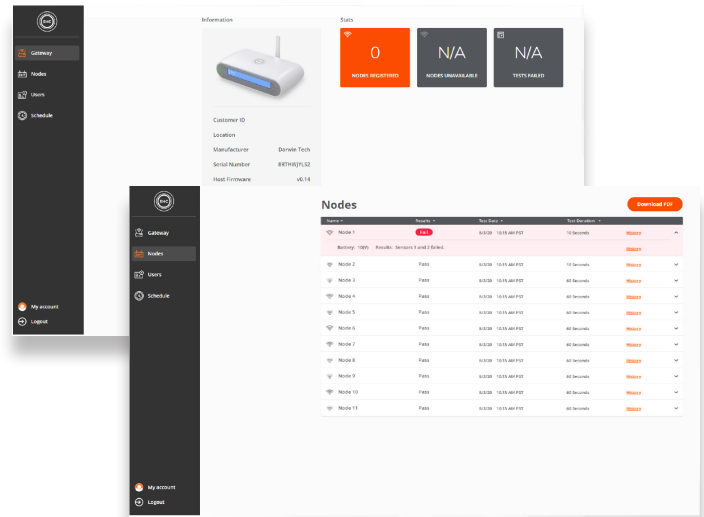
Gateway
Nodes
Users
Schedule
My account
Logout

Information

Customer ID
Location
Manufacturer Darwin Tech
Serial Number BRTHWJYL52
Host Firmware v6.14

Stats
0
NODES REGISTERED
N/A
NODES UNAVAILABLE
N/A
TESTS FAILED

Gateway
Nodes
Users
Schedule
My account
Logout

Nodes
Download PDF

| Name | Results | Test Date | Test Duration | | |
|---|---|---|---|---|---|
| Node 1 | Fail | 5/3/20 10:15 AM PST | 10 Seconds | History | |
| Battery: 100% Results: Sensors 1 and 2 failed. | | | | History | |
| Node 2 | Pass | 5/3/20 10:15 AM PST | 10 Seconds | History | |
| Node 3 | Pass | 5/3/20 10:15 AM PST | 60 Seconds | History | |
| Node 4 | Pass | 5/3/20 10:15 AM PST | 60 Seconds | History | |
| Node 5 | Pass | 5/3/20 10:15 AM PST | 60 Seconds | History | |
| Node 6 | Pass | 5/3/20 10:15 AM PST | 60 Seconds | History | |
| Node 7 | Pass | 5/3/20 10:15 AM PST | 60 Seconds | History | |
| Node 8 | Pass | 5/3/20 10:15 AM PST | 60 Seconds | History | |
| Node 9 | Pass | 5/3/20 10:15 AM PST | 60 Seconds | History | |
| Node 10 | Pass | 5/3/20 10:15 AM PST | 60 Seconds | History | |
| Node 11 | Pass | 5/3/20 10:15 AM PST | 60 Seconds | History | |